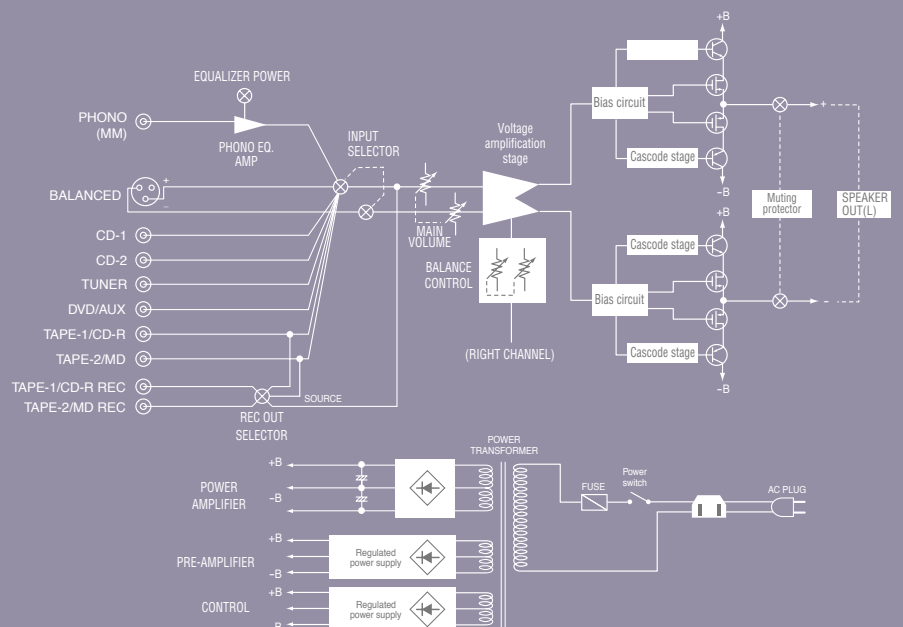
EQUALIZER POWER

PHONO (MM)

PHONO EQ. AMP

INPUT SELECTOR

Voltage amplification stage

+B

Bias circuit

Cascode stage

–B

+B

BALANCED

+

–

CD-1

CD-2

TUNER

DVD/AUX

TAPE-1/CD-R

TAPE-2/MD

TAPE-1/CD-R REC

TAPE-2/MD REC

MAIN VOLUME

BALANCE CONTROL

(RIGHT CHANNEL)

Cascode stage

Bias circuit

Cascode stage

–B

Muting protector

SPEAKER OUT(L)

+

-

SOURCE

REC OUT SELECTOR

POWER TRANSFORMER

+B

POWER AMPLIFIER

–B

FUSE

Power switch

AC PLUG

+B

PRE-AMPLIFIER

Regulated power supply

–B

+B

CONTROL

Regulated power supply

–B